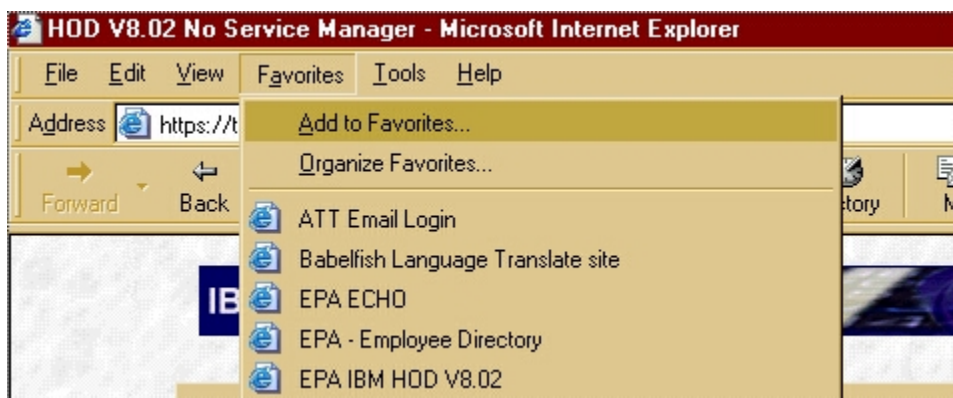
HOD V8.02 No Service Manager - Microsoft Internet Explorer

File Edit View Favorites Tools Help

Address https://t

Forward Back

IB

Add to Favorites...
Organize Favorites...
ATT Email Login
Babelfish Language Translate site
EPA ECHO
EPA - Employee Directory
EPA IBM HOD V8.02

tory